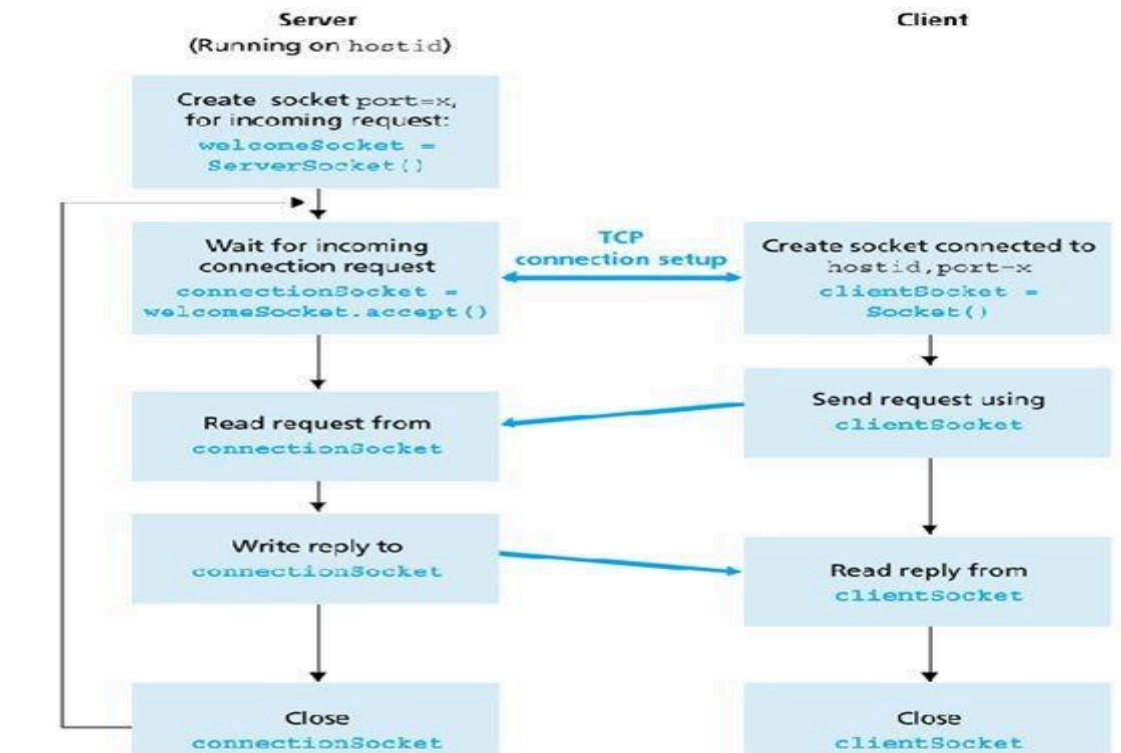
Server
(Running on hostid)

Client

Create socket port=x, for incoming request:
welcomeSocket = ServerSocket()

Wait for incoming connection request
connectionSocket = welcomeSocket.accept()

TCP
connection setup

Create socket connected to hostid, port=x
clientSocket = Socket()

Read request from
connectionSocket

Send request using
clientSocket

Write reply to
connectionSocket

Read reply from
clientSocket

Close
connectionSocket

Close
clientSocket